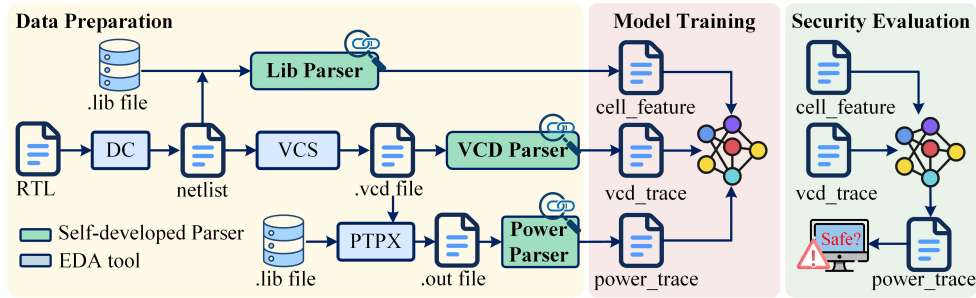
Data Preparation

.lib file

Lib Parser

RTL

DC

netlist

VCS

.vcd file

VCD Parser

Self-developed Parser

EDA tool

.lib file

PTPX

.out file

Power Parser

Model Training

cell_feature

vcd_trace

power_trace

Security Evaluation

cell_feature

vcd_trace

Safe?

power_trace